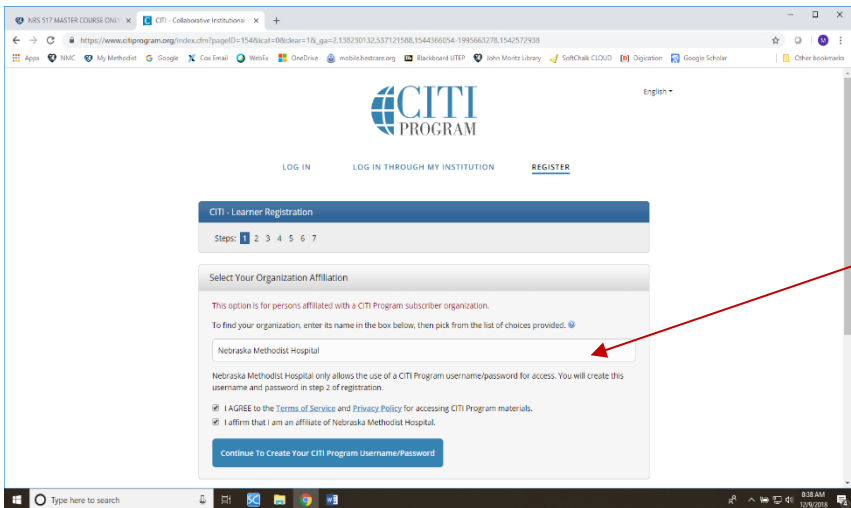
NRS 517 MASTER COURSE ONL ×
CITI - Collaborative Institutional ×
+
https://www.citiprogram.org/index.cfm?pageID=154&icat=0&clear=1&_ga=2.138230132.537121588.1544366054-1995663278.1542572938
Apps
NMC
My Methodist
Google
Cox Email
WebEx
OneDrive
mobile.bestcare.org
Blackboard UTEP
John Moritz Library
SoftChalk CLOUD
Digication
Google Scholar
Other bookmarks

CITI PROGRAM

English

LOG IN
LOG IN THROUGH MY INSTITUTION
REGISTER

CITI - Learner Registration

Steps: 1 2 3 4 5 6 7

Select Your Organization Affiliation

This option is for persons affiliated with a CITI Program subscriber organization.

To find your organization, enter its name in the box below, then pick from the list of choices provided.

Nebraska Methodist Hospital

Nebraska Methodist Hospital only allows the use of a CITI Program username/password for access. You will create this username and password in step 2 of registration.

I AGREE to the Terms of Service and Privacy Policy for accessing CITI Program materials.

I affirm that I am an affiliate of Nebraska Methodist Hospital.

Continue To Create Your CITI Program Username/Password

Type here to search
8:38 AM
12/9/2018